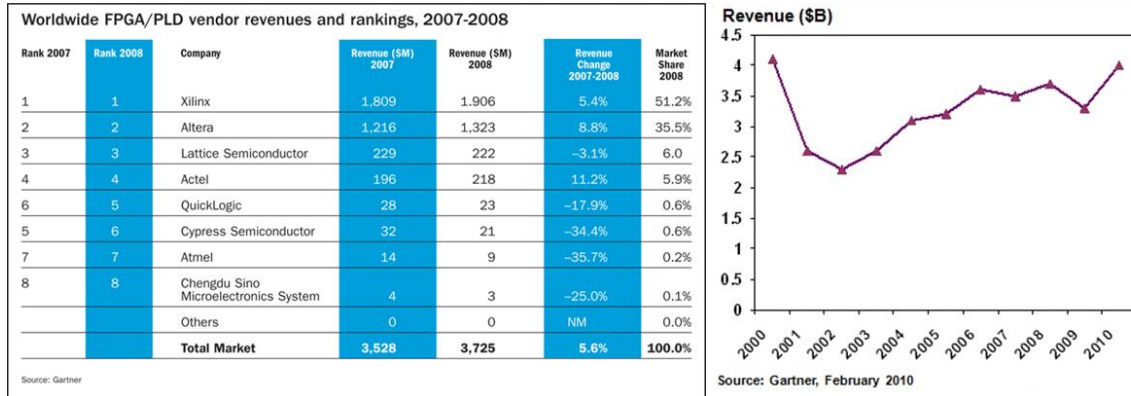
Worldwide FPGA/PLD vendor revenues and rankings, 2007-2008

| Rank 2007 | Rank 2008 | Company | Revenue ($M) 2007 | Revenue ($M) 2008 | Revenue Change 2007-2008 | Market Share 2008 |
|---|---|---|---|---|---|---|
| 1 | 1 | Xilinx | 1,809 | 1.906 | 5.4% | 51.2% |
| 2 | 2 | Altera | 1,216 | 1,323 | 8.8% | 35.5% |
| 3 | 3 | Lattice Semiconductor | 229 | 222 | –3.1% | 6.0 |
| 4 | 4 | Actel | 196 | 218 | 11.2% | 5.9% |
| 6 | 5 | QuickLogic | 28 | 23 | –17.9% | 0.6% |
| 5 | 6 | Cypress Semiconductor | 32 | 21 | –34.4% | 0.6% |
| 7 | 7 | Atmel | 14 | 9 | –35.7% | 0.2% |
| 8 | 8 | Chengdu Sino Microelectronics System | 4 | 3 | –25.0% | 0.1% |
| | | Others | 0 | 0 | NM | 0.0% |
| | | Total Market | 3,528 | 3,725 | 5.6% | 100.0% |

Source: Gartner

Revenue ($B)
4.5
4
3.5
3
2.5
2
1.5
1
0.5
0
2000 2001 2002 2003 2004 2005 2006 2007 2008 2009 2010
Source: Gartner, February 2010